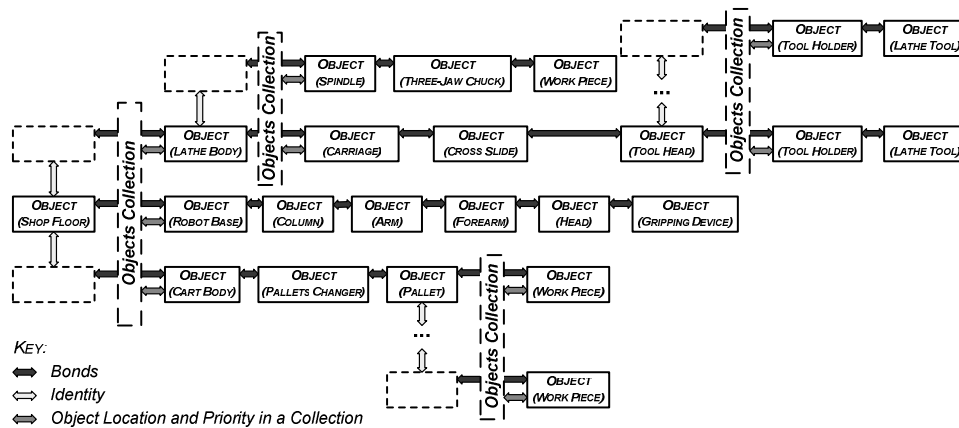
OBJECT (SPINDLE)

OBJECT (THREE-JAW CHUCK)

OBJECT (WORK PIECE)

Objects Collection

OBJECT (TOOL HOLDER)

OBJECT (LATHE TOOL)

Objects Collection

...

Objects Collection

OBJECT (LATHE BODY)

OBJECT (CARRIAGE)

OBJECT (CROSS SLIDE)

OBJECT (TOOL HEAD)

OBJECT (TOOL HOLDER)

OBJECT (LATHE TOOL)

OBJECT (SHOP FLOOR)

OBJECT (ROBOT BASE)

OBJECT (COLUMN)

OBJECT (ARM)

OBJECT (FOREARM)

OBJECT (HEAD)

OBJECT (GRIPPING DEVICE)

OBJECT (CART BODY)

OBJECT (PALLETS CHANGER)

OBJECT (PALLET)

Objects Collection

OBJECT (WORK PIECE)

...

OBJECT (WORK PIECE)

KEY:
Bonds
Identity
Object Location and Priority in a Collection